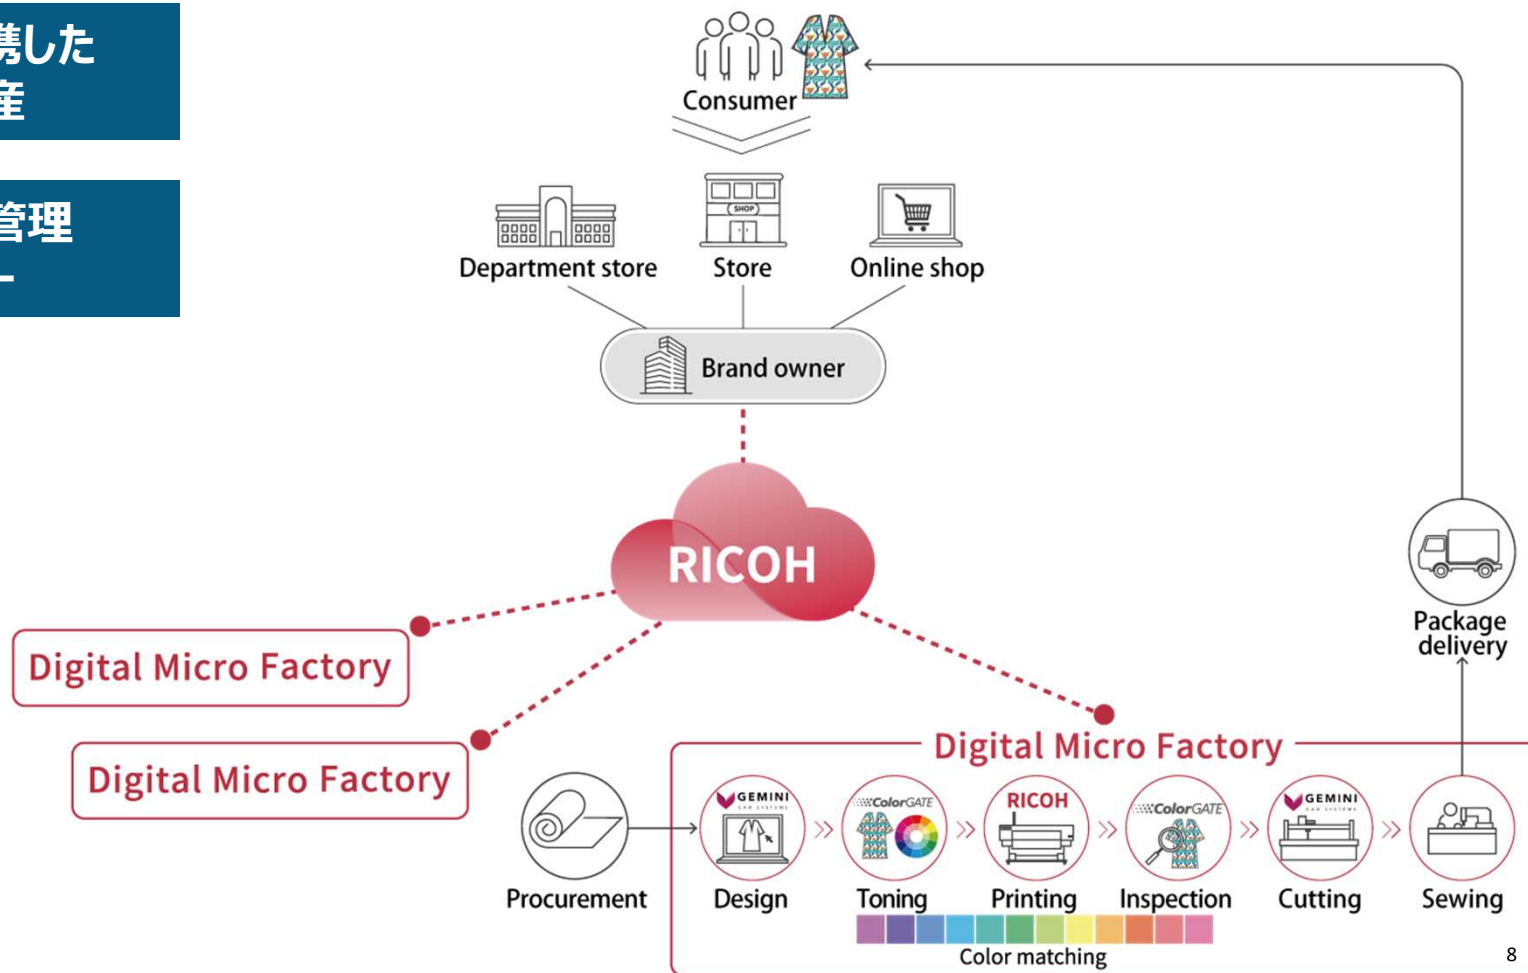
携した
産

管理
ー

Consumer

Department store

Store

SHOP

Online shop

Brand owner

RICOH

Digital Micro Factory

Digital Micro Factory

Digital Micro Factory

Package delivery

Procurement

GEMINI

Design

ColorGATE

Toning

RICOH

Printing

ColorGATE

Inspection

GEMINI

Cutting

Sewing

Color matching

8